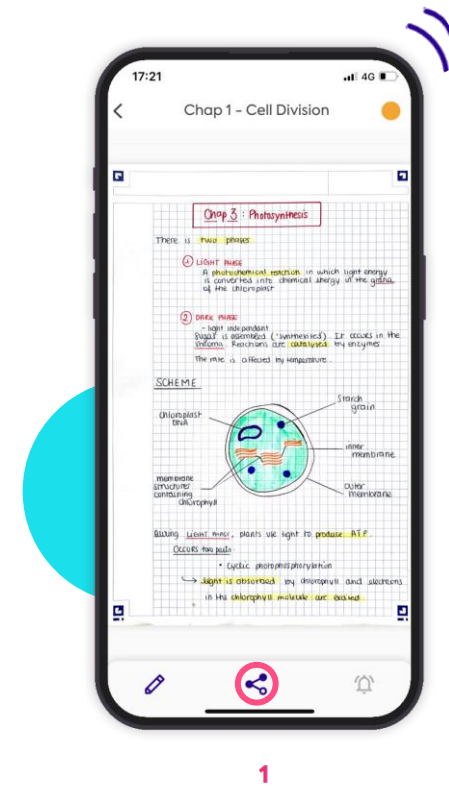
17:21

4G

Chap 1 - Cell Division

Chap 3 : Photosynthesis

There is two phases

1 LIGHT PHASE
A photochemical reaction in which light energy is converted into chemical energy in the grana of the chloroplast

2 DARK PHASE
- light independant
Sugar is assembled ('synthesised'). It occurs in the stroma. Reactions are catalysed by enzymes.
The rate is affected by temperature.

SCHEME

Chloroplast DNA

Starch grain

inner membrane

membrane structures containing chlorophyll

outer membrane

During Light phase, plants use light to produce ATP.
Occurs two parts :
• Cyclic photophosphorylation
→ light is absorbed by chlorophyll and electrons in the chlorophyll molecule are excited

1